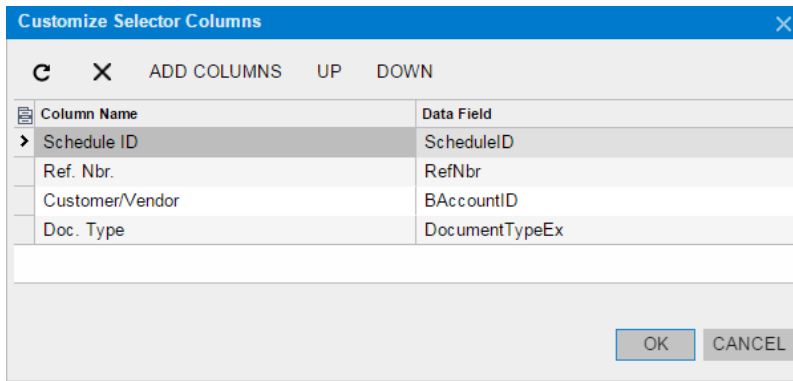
Customize Selector Columns

ADD COLUMNS UP DOWN

| Column Name | Data Field |
|---|---|
| Schedule ID | ScheduleID |
| Ref. Nbr. | RefNbr |
| Customer/Vendor | BAccountID |
| Doc. Type | DocumentTypeEx |

OK CANCEL